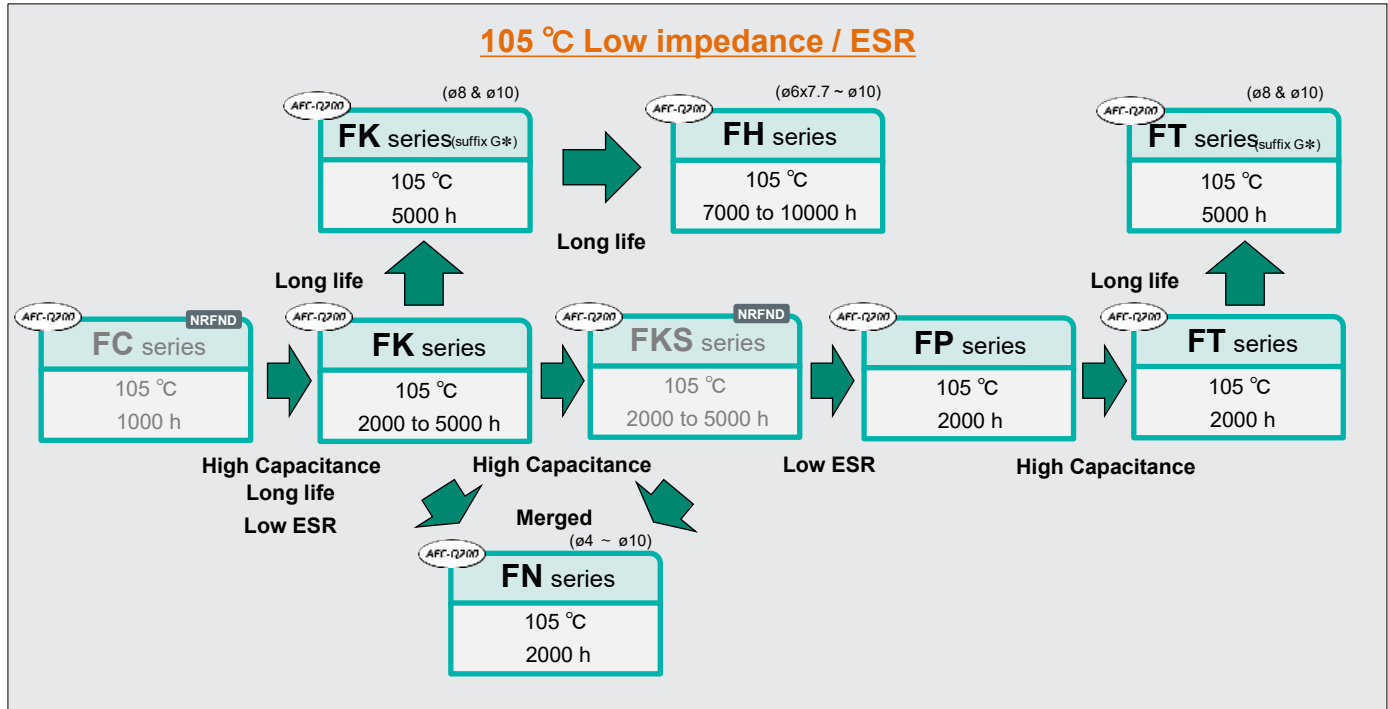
105 ℃ Low impedance / ESR

(ø8 & ø10)
AEC-Q200
FK series(suffix G✻)
105 ℃
5000 h

(ø6x7.7 ~ ø10)
AEC-Q200
FH series
105 ℃
7000 to 10000 h

Long life

(ø8 & ø10)
AEC-Q200
FT series(suffix G✻)
105 ℃
5000 h

Long life

Long life

AEC-Q200
NRFND
FC series
105 ℃
1000 h

AEC-Q200
FK series
105 ℃
2000 to 5000 h

AEC-Q200
NRFND
FKS series
105 ℃
2000 to 5000 h

AEC-Q200
FP series
105 ℃
2000 h

AEC-Q200
FT series
105 ℃
2000 h

High Capacitance
Long life
Low ESR

High Capacitance

Low ESR

High Capacitance

Merged
(ø4 ~ ø10)
AEC-Q200
FN series
105 ℃
2000 h